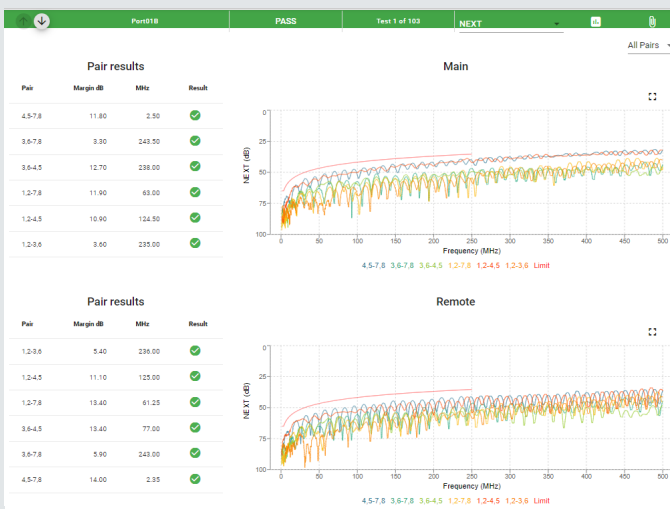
Port01B | PASS | Test 1 of 103 | NEXT

All Pairs

Pair results

| Pair | Margin dB | MHz | Result |
|---|---|---|---|
| 4,5-7,8 | 11.80 | 2.50 | |
| 3,6-7,8 | 3.30 | 243.50 | |
| 3,6-4,5 | 12.70 | 238.00 | |
| 1,2-7,8 | 11.90 | 63.00 | |
| 1,2-4,5 | 10.90 | 124.50 | |
| 1,2-3,6 | 3.60 | 235.00 | |

Main

NEXT (dB)
0
25
50
75
100
0 50 100 150 200 250 300 350 400 450 500
Frequency (MHz)
4,5-7,8 3,6-7,8 3,6-4,5 1,2-7,8 1,2-4,5 1,2-3,6 Limit

Pair results

| Pair | Margin dB | MHz | Result |
|---|---|---|---|
| 1,2-3,6 | 5.40 | 236.00 | |
| 1,2-4,5 | 11.10 | 125.00 | |
| 1,2-7,8 | 13.40 | 61.25 | |
| 3,6-4,5 | 13.40 | 77.00 | |
| 3,6-7,8 | 5.90 | 243.00 | |
| 4,5-7,8 | 14.00 | 2.35 | |

Remote

NEXT (dB)
0
25
50
75
100
0 50 100 150 200 250 300 350 400 450 500
Frequency (MHz)
4,5-7,8 3,6-7,8 3,6-4,5 1,2-7,8 1,2-4,5 1,2-3,6 Limit